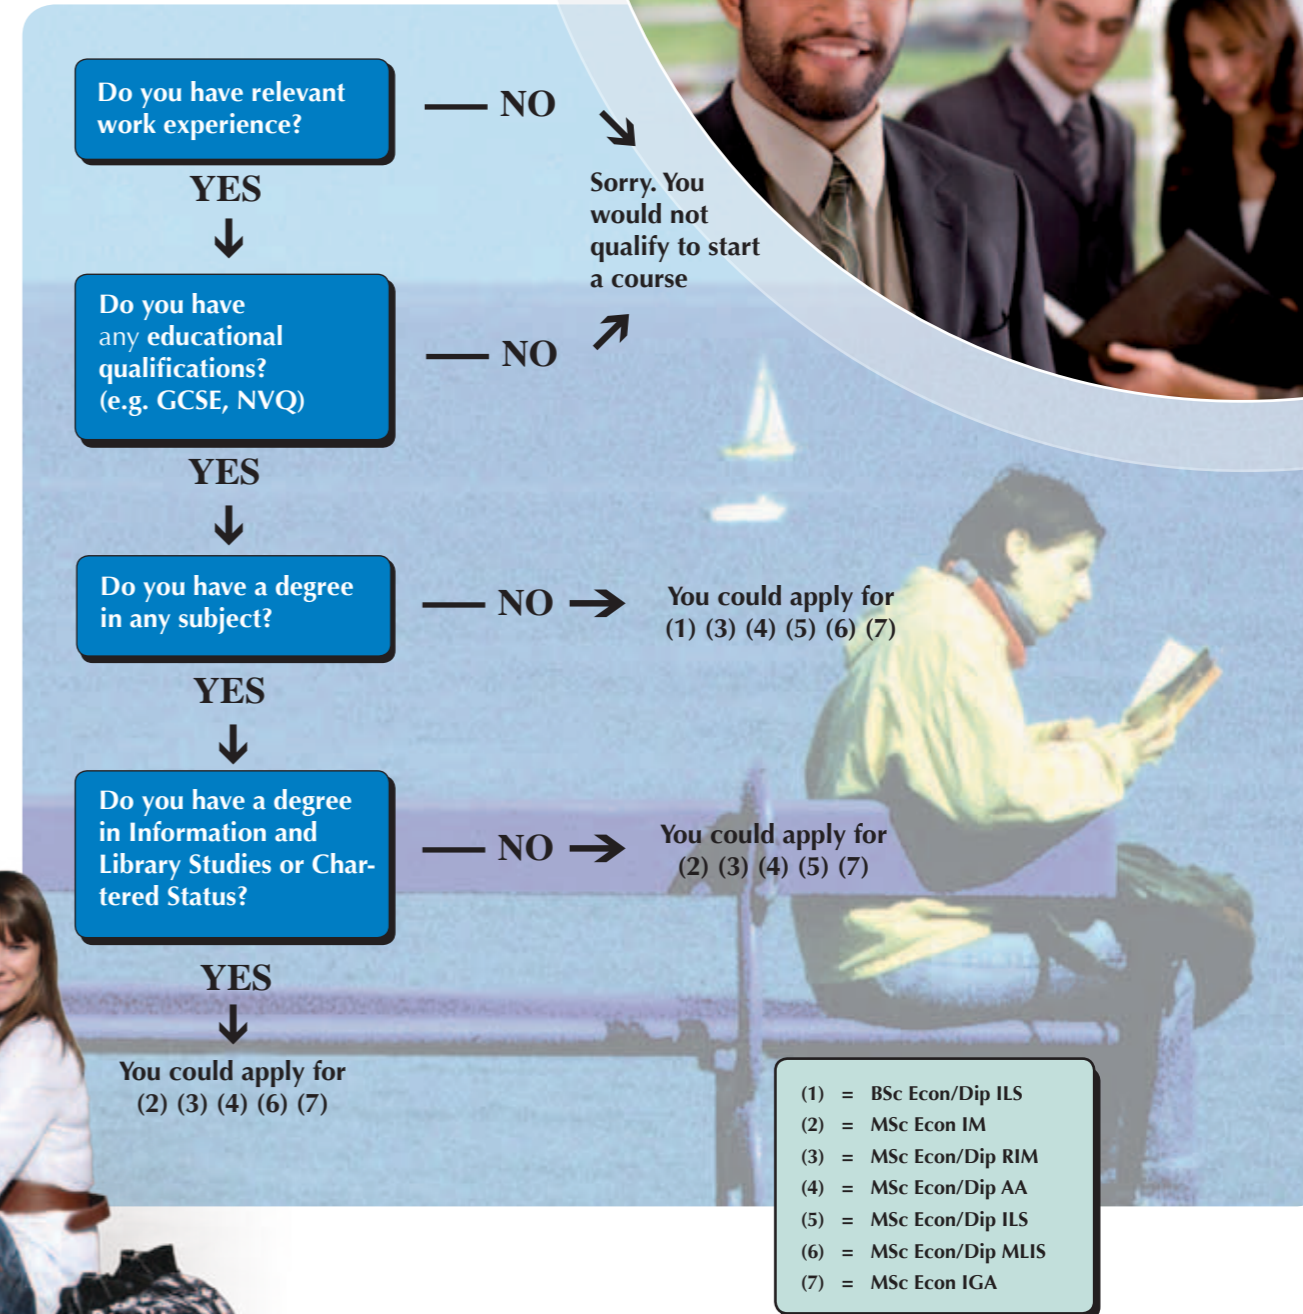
Do you have relevant work experience?

— NO

Sorry. You would not qualify to start a course

YES

Do you have any educational qualifications? (e.g. GCSE, NVQ)

— NO

YES

Do you have a degree in any subject?

— NO

You could apply for (1) (3) (4) (5) (6) (7)

YES

Do you have a degree in Information and Library Studies or Chartered Status?

— NO

You could apply for (2) (3) (4) (5) (7)

YES

You could apply for (2) (3) (4) (6) (7)

(1) = BSc Econ/Dip ILS
(2) = MSc Econ IM
(3) = MSc Econ/Dip RIM
(4) = MSc Econ/Dip AA
(5) = MSc Econ/Dip ILS
(6) = MSc Econ/Dip MLIS
(7) = MSc Econ IGA